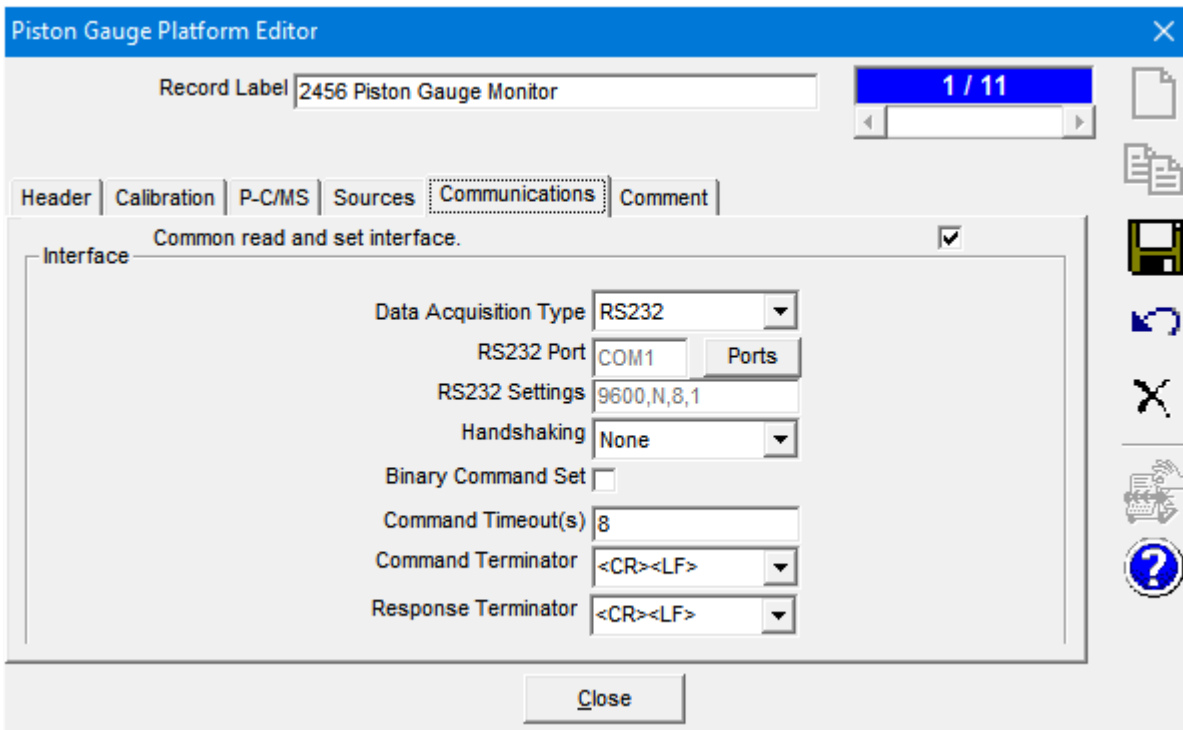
Piston Gauge Platform Editor

Record Label 2456 Piston Gauge Monitor

1 / 11

Header | Calibration | P-C/MS | Sources | Communications | Comment

Common read and set interface.

Interface

Data Acquisition Type RS232

RS232 Port COM1 Ports

RS232 Settings 9600,N,8,1

Handshaking None

Binary Command Set

Command Timeout(s) 8

Command Terminator <CR><LF>

Response Terminator <CR><LF>

Close